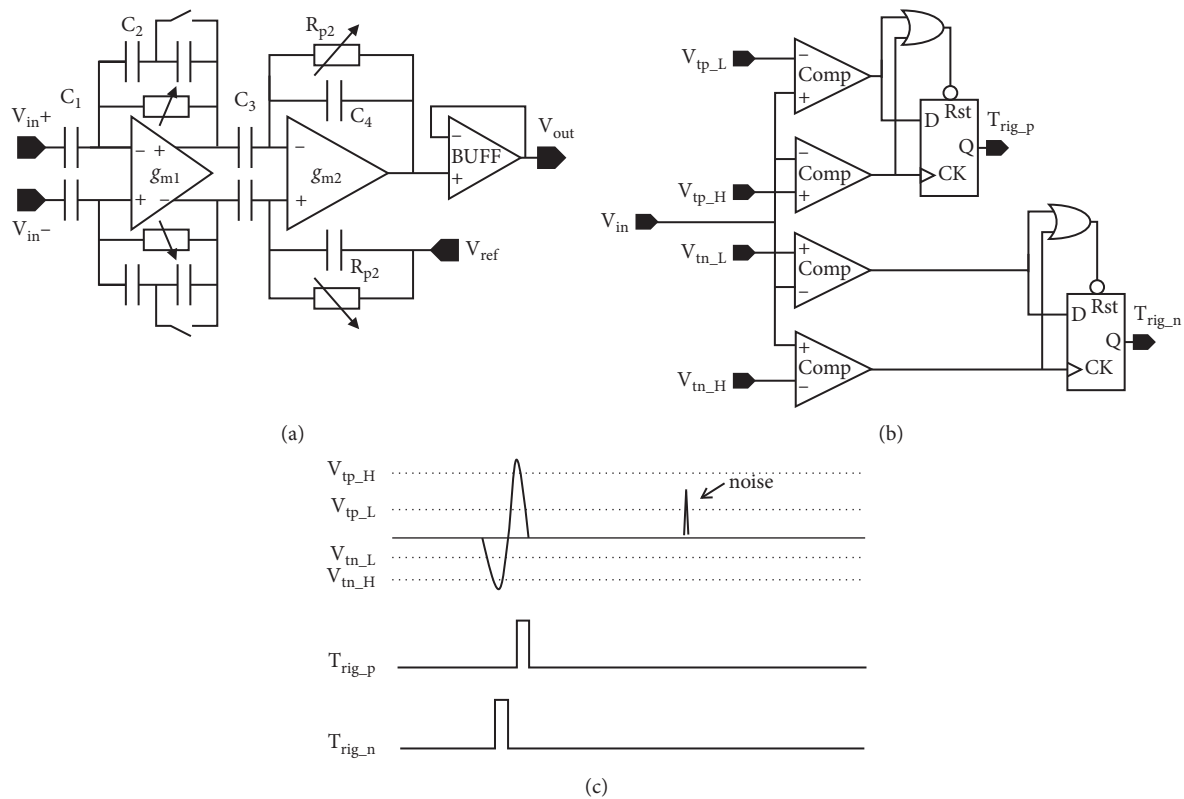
$C_2$
$R_{p2}$
$C_1$
$C_3$
$C_4$
$V_{in}+$
$-$ $+$
$g_{m1}$
$+$ $-$
$-$
$g_{m2}$
$+$
$-$
BUFF
$+$
$V_{out}$
$V_{in}-$
$R_{p2}$
$V_{ref}$

(a)

$V_{tp\_L}$
$-$
Comp
$+$
D
Rst
$T_{rig\_p}$
Q
$-$
Comp
$+$
CK
$V_{tp\_H}$
$V_{in}$
$V_{tn\_L}$
$+$
Comp
$-$
Rst
D
$T_{rig\_n}$
Q
$+$
Comp
$-$
CK
$V_{tn\_H}$

(b)

$V_{tp\_H}$
noise
$V_{tp\_L}$
$V_{tn\_L}$
$V_{tn\_H}$
$T_{rig\_p}$
$T_{rig\_n}$

(c)